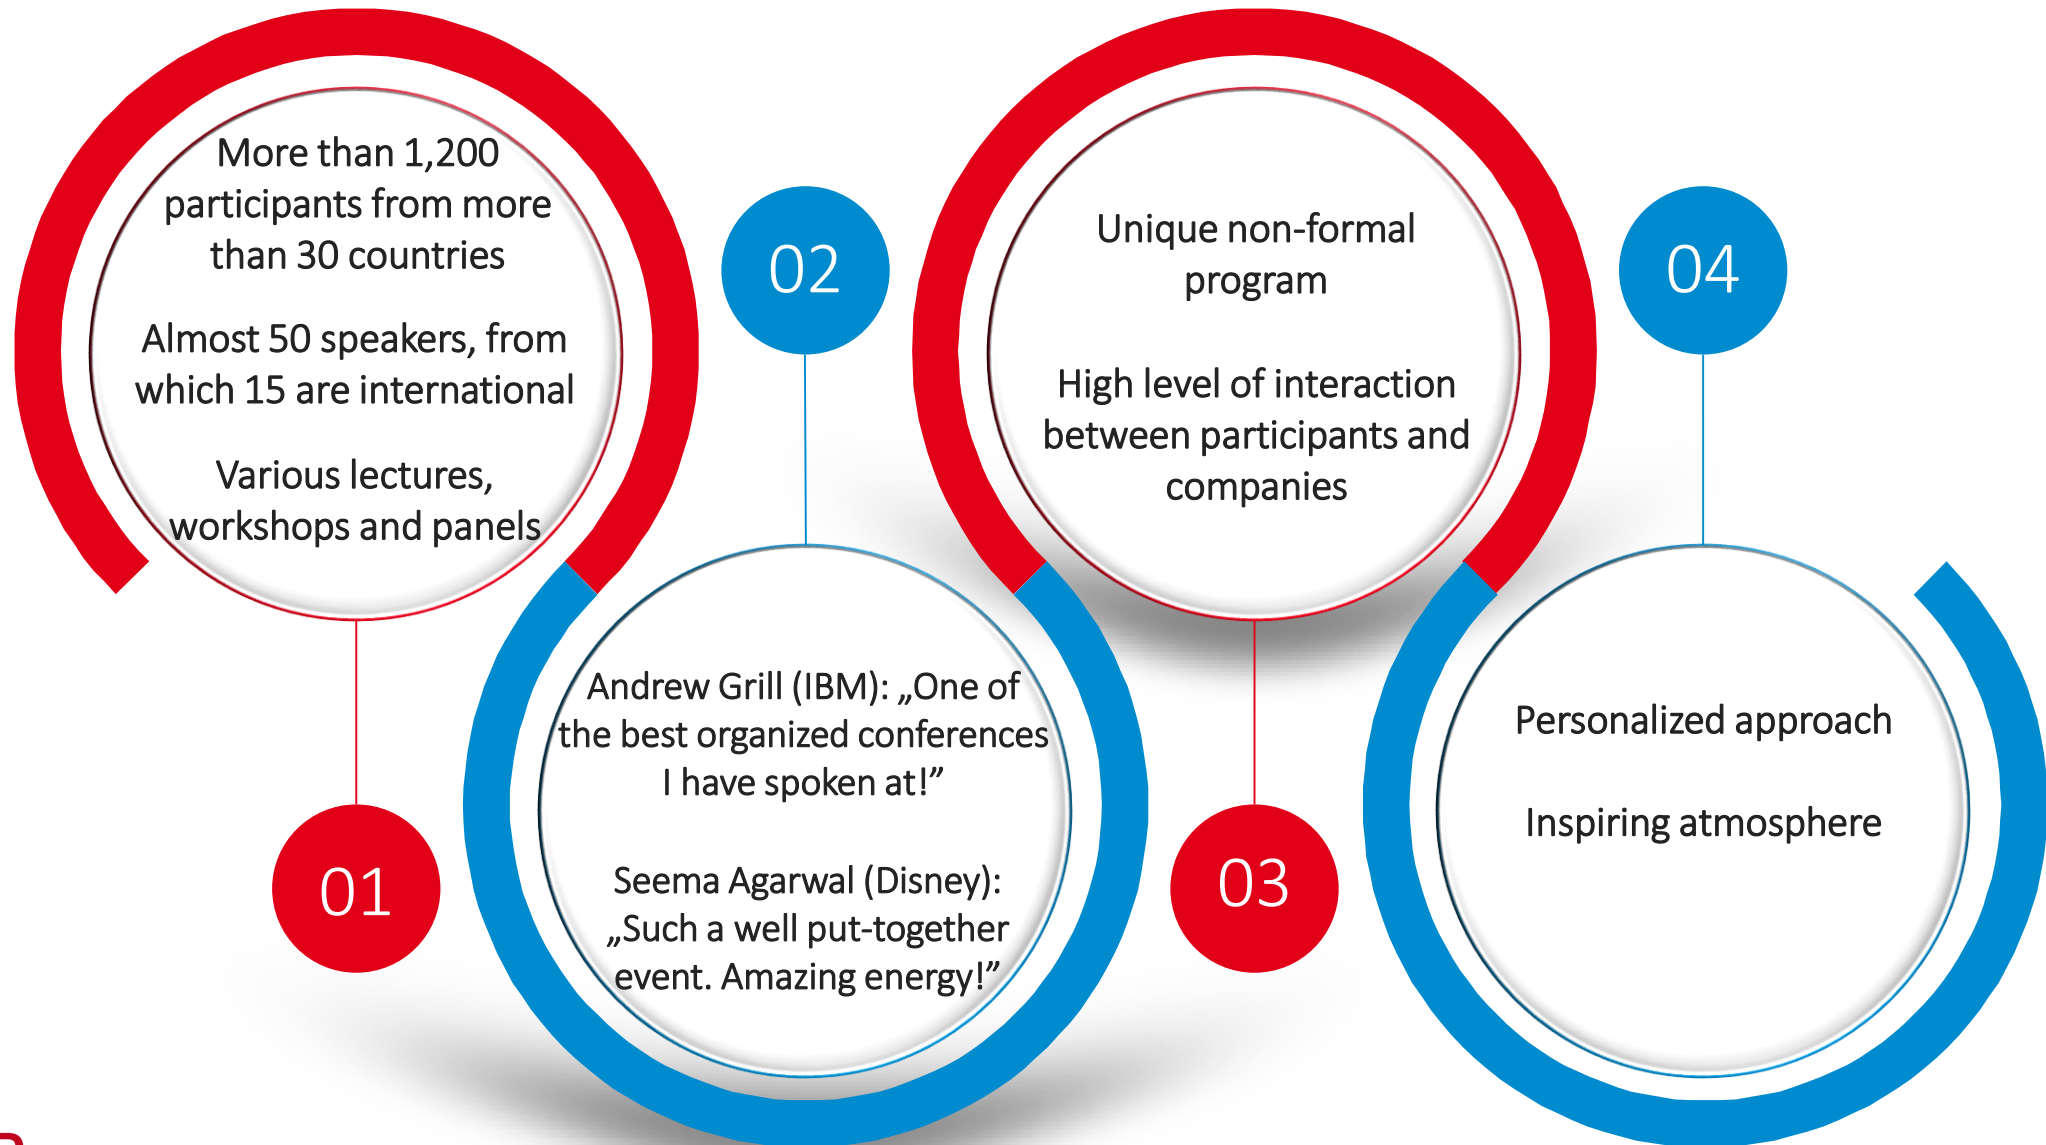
More than 1,200 participants from more than 30 countries

Almost 50 speakers, from which 15 are international

Various lectures, workshops and panels

01

02

Andrew Grill (IBM): „One of the best organized conferences I have spoken at!”

Seema Agarwal (Disney): „Such a well put-together event. Amazing energy!”

Unique non-formal program

High level of interaction between participants and companies

03

04

Personalized approach

Inspiring atmosphere